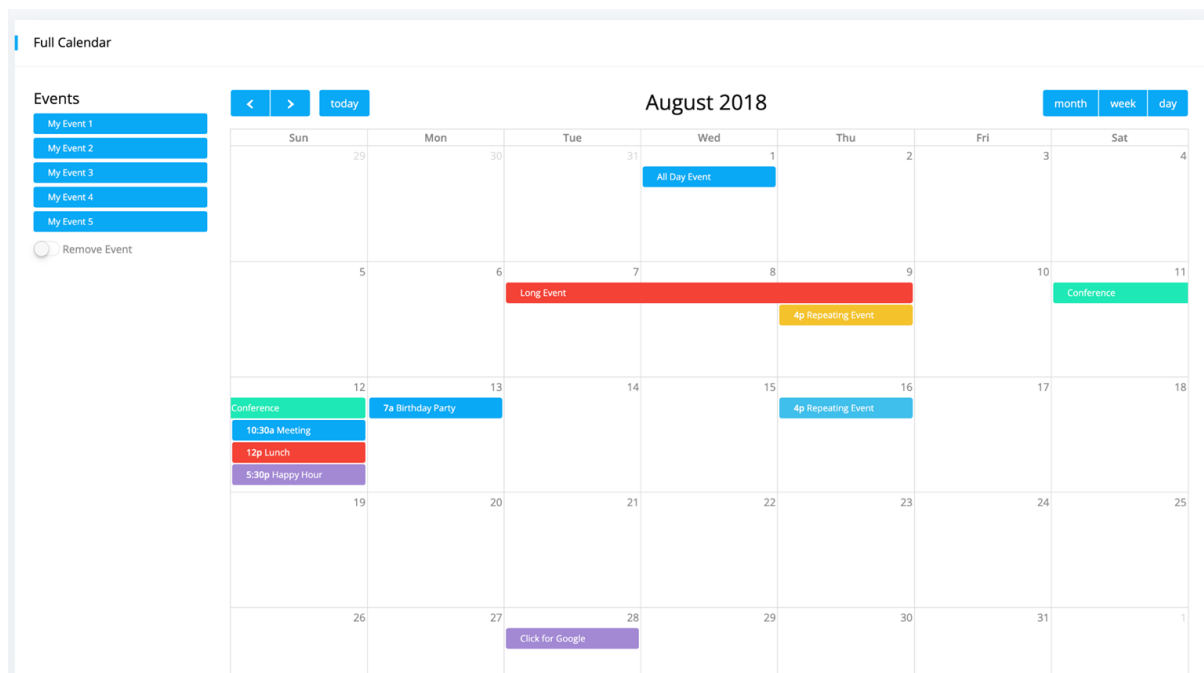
Full Calendar

Events

My Event 1

My Event 2

My Event 3

My Event 4

My Event 5

Remove Event

< > today

August 2018

month week day

| Sun | Mon | Tue | Wed | Thu | Fri | Sat |
|---|---|---|---|---|---|---|
| 29 | 30 | 31 | 1 All Day Event | 2 | 3 | 4 |
| 5 | 6 | 7 Long Event | 8 | 9 4p Repeating Event | 10 | 11 Conference |
| 12 Conference 10:30a Meeting 12p Lunch 5:30p Happy Hour | 13 7a Birthday Party | 14 | 15 | 16 4p Repeating Event | 17 | 18 |
| 19 | 20 | 21 | 22 | 23 | 24 | 25 |
| 26 | 27 | 28 Click for Google | 29 | 30 | 31 | 1 |